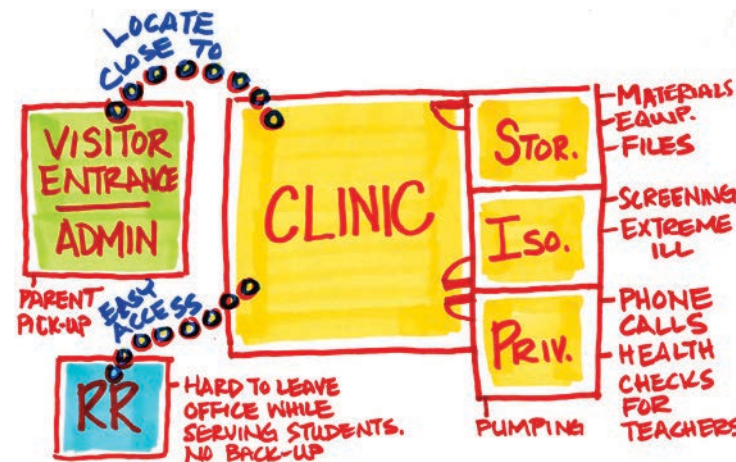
LOCATE CLOSE TO

VISITOR ENTRANCE

ADMIN

PARENT PICK-UP

CLINIC

STOR.

ISO.

PRIV.

- MATERIALS
- EQUIP.
- FILES

- SCREENING
- EXTREME ILL

- PHONE CALLS
- HEALTH CHECKS FOR TEACHERS

EASY ACCESS

RR

HARD TO LEAVE OFFICE WHILE SERVING STUDENTS. NO BACK-UP

PUMPING